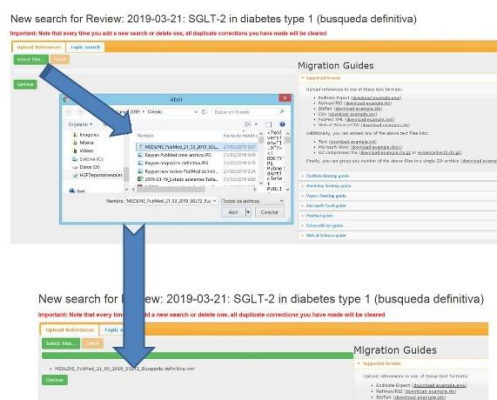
New search for Review: 2019-03-21: SGLT-2 in diabetes type 1 (busqueda definitiva)

Important: Note that every time you add a new search or delete one, all duplicate corrections you have made will be cleared

Upload References | Topic search

Select files... | Cancel

Continue

Abrir

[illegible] 2019 › Estudio

Buscar en Estudio

Organizar ▾ | Nueva carpeta

Imágenes
Música
Vídeos
Disco local (C:)
Datos (D:)
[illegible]

Red

Nombre | Fecha de modific...

MEDLINE_PubMed_21_03_2019_SGL... | 21/03/2019 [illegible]
Rayyan-PubMed new articles.RIS | 21/03/2019 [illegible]
Rayyan-mygood in cells.RIS | 21/03/2019 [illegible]
Rayyan-new review PubMed.RIS | 21/03/2019 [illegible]
2019-03-19_Listado pacientes full... | 21/03/2019 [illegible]

Nombre: MEDLINE_PubMed_21_03_2019_SGLT2_Bus ▾ | Todos los archivos ▾

Abrir ▾ | Cancelar

Migration Guides

Supported formats

Upload references in one of these text formats:
• Endnote Export (download example.enw)
• PubMed/RIS (download example.ris)
• BibTeX (download example.bib)
• CSV (download example.csv)
• PubMed XML (download example.xml)
• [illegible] (download example.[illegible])

Additionally, you can embed any of the above text files into:
• Text (download example.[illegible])
• Microsoft Word (download example.docx)
• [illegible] (download example.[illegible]) or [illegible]

Finally, you can group any number of the above files in a single ZIP archive (download example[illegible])

EndNote Moving guide
Mendeley Moving guide
Papers Moving guide
Microsoft Excel guide
PubMed guide
EndNote guide
Web of Science guide

New search for Review: 2019-03-21: SGLT-2 in diabetes type 1 (busqueda definitiva)

Important: Note that every time you add a new search or delete one, all duplicate corrections you have made will be cleared

Upload References | Topic search

Select files... | Cancel

• MEDLINE_PubMed_21_03_2019_SGLT2_Busqueda definitiva.nbib

Continue

Migration Guides

Supported formats

Upload references in one of these text formats:
• Endnote Export (download example.enw)
• PubMed/RIS (download example.ris)
• BibTeX (download example.bib)